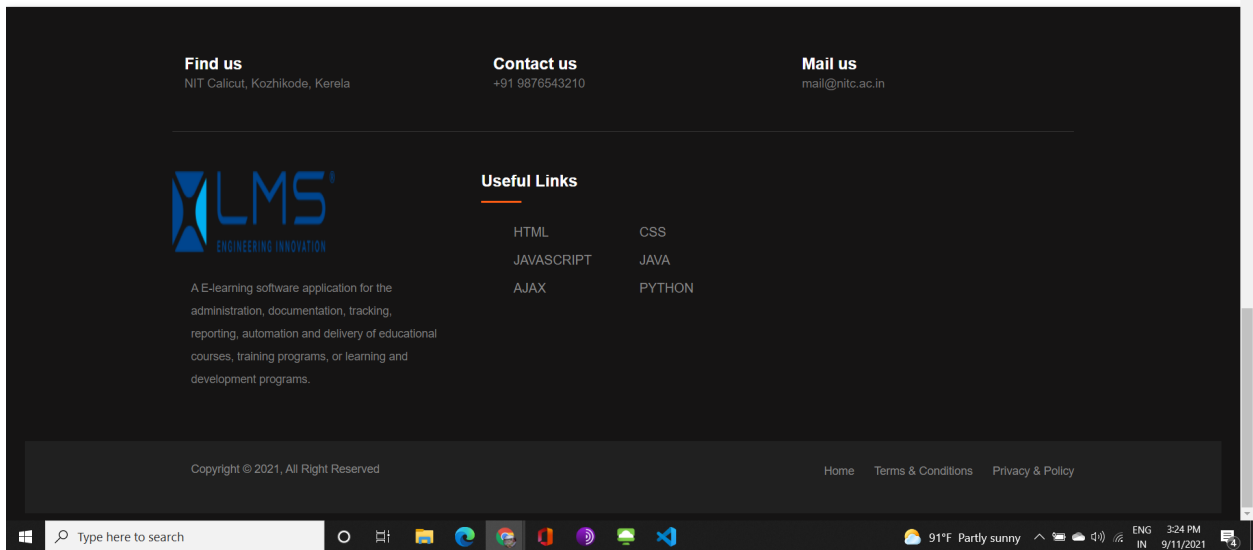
Find us
NIT Calicut, Kozhikode, Kerela

Contact us
+91 9876543210

Mail us
mail@nitc.ac.in

LMS
ENGINEERING INNOVATION

A E-learning software application for the administration, documentation, tracking, reporting, automation and delivery of educational courses, training programs, or learning and development programs.

Useful Links

HTML
CSS
JAVASCRIPT
JAVA
AJAX
PYTHON

Copyright © 2021, All Right Reserved

Home Terms & Conditions Privacy & Policy

Type here to search

91°F Partly sunny ENG IN 3:24 PM 9/11/2021 4